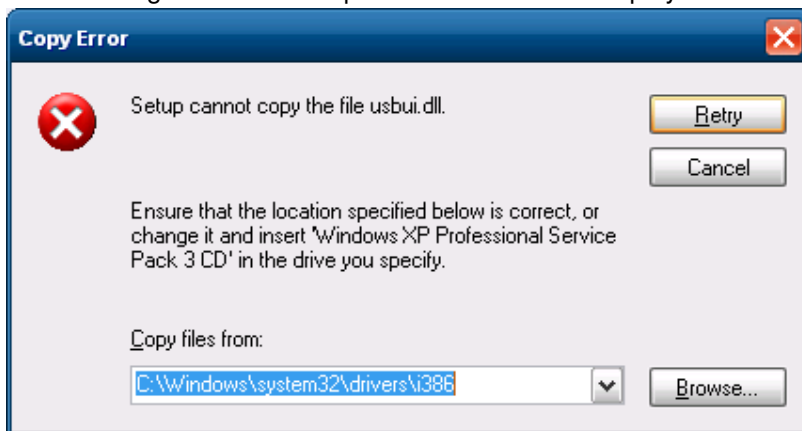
Copy Error

Setup cannot copy the file usbui.dll.

Retry

Cancel

Ensure that the location specified below is correct, or change it and insert 'Windows XP Professional Service Pack 3 CD' in the drive you specify.

Copy files from:

C:\Windows\system32\drivers\i386

Browse...